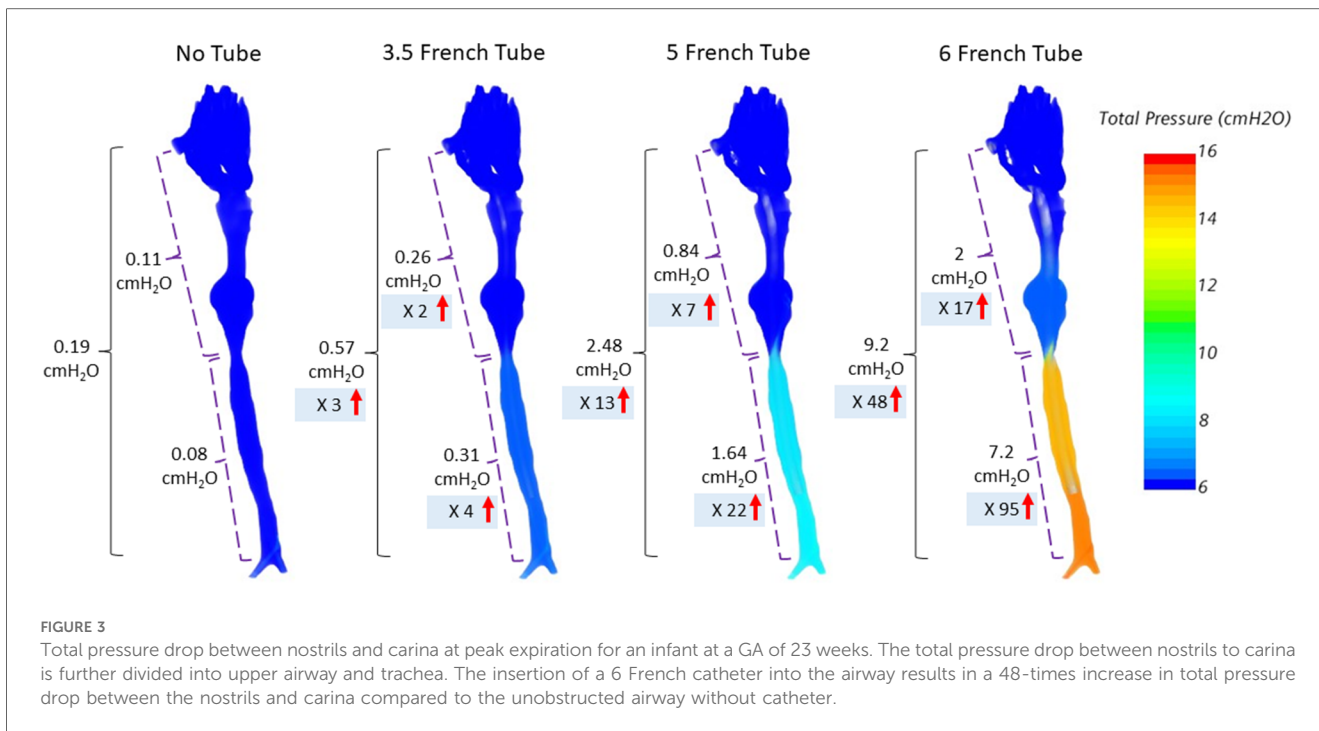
No Tube

3.5 French Tube

5 French Tube

6 French Tube

Total Pressure (cmH2O)

16

14

12

10

8

6

0.11 cm$H_2O$

0.19 cm$H_2O$

0.08 cm$H_2O$

0.26 cm$H_2O$

X 2

0.57 cm$H_2O$

X 3

0.31 cm$H_2O$

X 4

0.84 cm$H_2O$

X 7

2.48 cm$H_2O$

X 13

1.64 cm$H_2O$

X 22

2 cm$H_2O$

X 17

9.2 cm$H_2O$

X 48

7.2 cm$H_2O$

X 95

FIGURE 3

Total pressure drop between nostrils and carina at peak expiration for an infant at a GA of 23 weeks. The total pressure drop between nostrils to carina is further divided into upper airway and trachea. The insertion of a 6 French catheter into the airway results in a 48-times increase in total pressure drop between the nostrils and carina compared to the unobstructed airway without catheter.